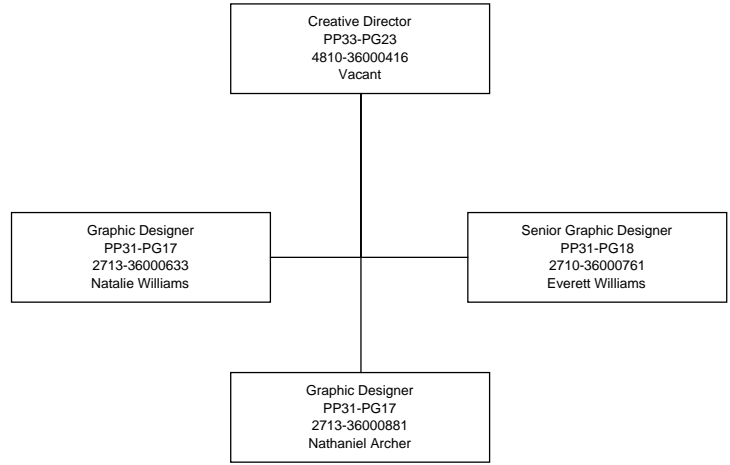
Creative Director
PP33-PG23
4810-36000416
Vacant

Graphic Designer
PP31-PG17
2713-36000633
Natalie Williams

Senior Graphic Designer
PP31-PG18
2710-36000761
Everett Williams

Graphic Designer
PP31-PG17
2713-36000881
Nathaniel Archer